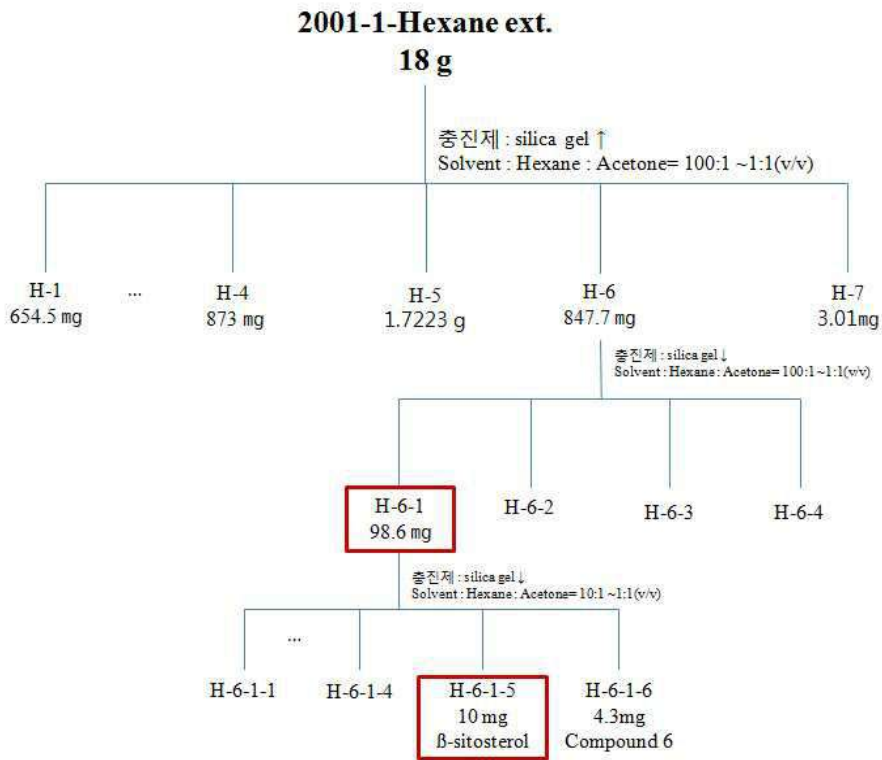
2001-1-Hexane ext.
18 g

충진제 : silica gel ↑
Solvent : Hexane : Acetone= 100:1 ~1:1(v/v)

H-1
654.5 mg

...

H-4
873 mg

H-5
1.7223 g

H-6
847.7 mg

H-7
3.01mg

충진제 : silica gel ↓
Solvent : Hexane : Acetone= 100:1 ~1:1(v/v)

H-6-1
98.6 mg

H-6-2

H-6-3

H-6-4

충진제 : silica gel ↓
Solvent : Hexane : Acetone= 10:1 ~1:1(v/v)

...

H-6-1-1

H-6-1-4

H-6-1-5
10 mg
ß-sitosterol

H-6-1-6
4.3mg
Compound 6